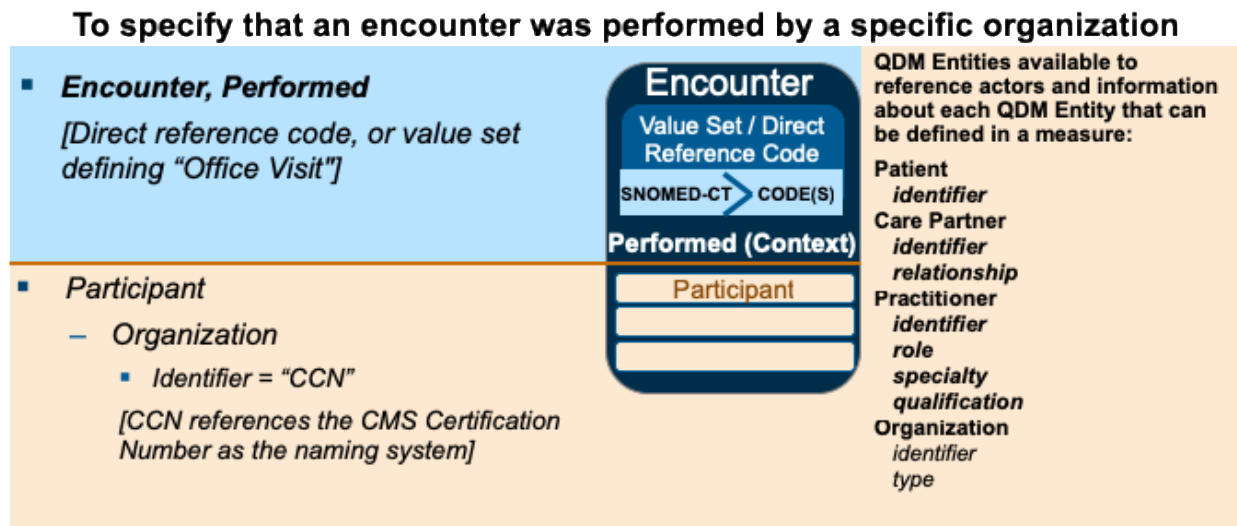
To specify that an encounter was performed by a specific organization

▪ Encounter, Performed

[Direct reference code, or value set defining "Office Visit"]

▪ Participant

– Organization

▪ Identifier = "CCN"

[CCN references the CMS Certification Number as the naming system]

Encounter

Value Set / Direct Reference Code

SNOMED-CT > CODE(S)

Performed (Context)

Participant

QDM Entities available to reference actors and information about each QDM Entity that can be defined in a measure:

Patient
identifier
Care Partner
identifier
relationship
Practitioner
identifier
role
specialty
qualification
Organization
identifier
type